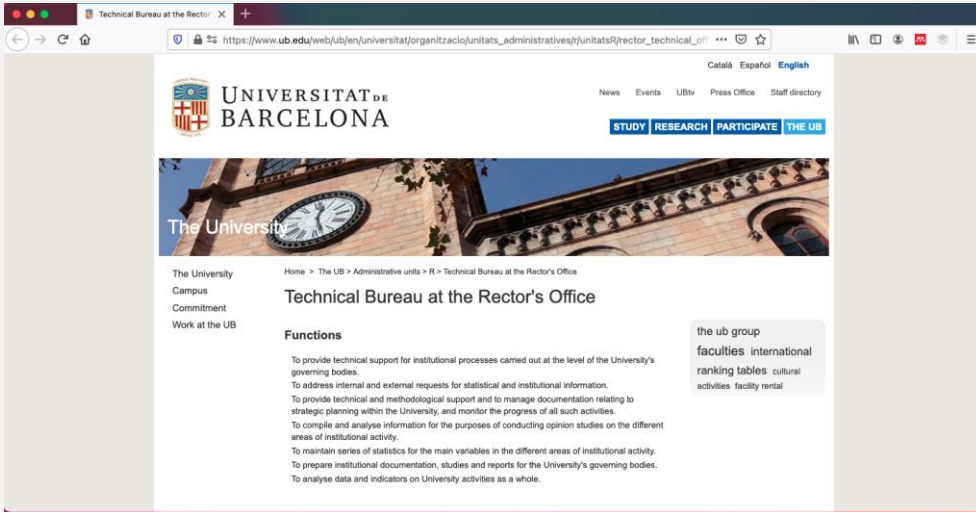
Technical Bureau at the Rector
https://www.ub.edu/web/ub/en/universitat/organitzacio/unitats_administratives/r/unitatsR/rector_technical_off

Català Español English

UNIVERSITAT DE BARCELONA

News Events UBtv Press Office Staff directory

STUDY RESEARCH PARTICIPATE THE UB

The University

The University
Campus
Commitment
Work at the UB

Home > The UB > Administrative units > R > Technical Bureau at the Rector's Office

Technical Bureau at the Rector's Office

Functions

To provide technical support for institutional processes carried out at the level of the University's governing bodies.
To address internal and external requests for statistical and institutional information.
To provide technical and methodological support and to manage documentation relating to strategic planning within the University, and monitor the progress of all such activities.
To compile and analyse information for the purposes of conducting opinion studies on the different areas of institutional activity.
To maintain series of statistics for the main variables in the different areas of institutional activity.
To prepare institutional documentation, studies and reports for the University's governing bodies.
To analyse data and indicators on University activities as a whole.

the ub group faculties international ranking tables cultural activities facility rental